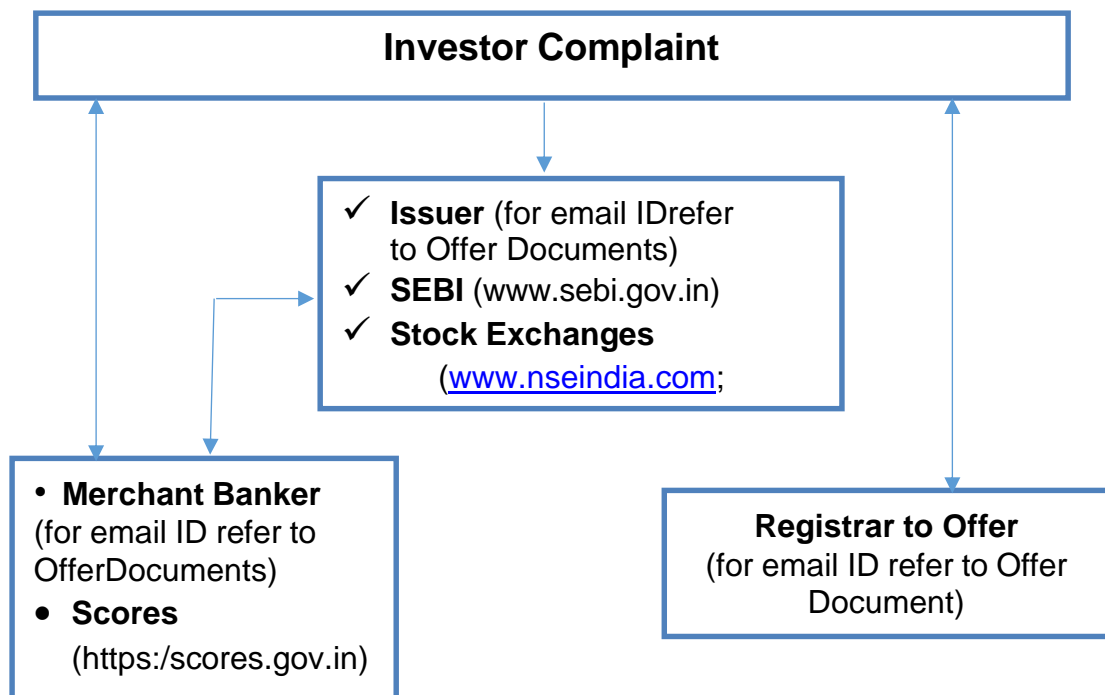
Investor Complaint

✓ **Issuer** (for email IDrefer to Offer Documents)
✓ **SEBI** (www.sebi.gov.in)
✓ **Stock Exchanges** (www.nseindia.com;

• **Merchant Banker** (for email ID refer to OfferDocuments)
• **Scores** (https:/scores.gov.in)

**Registrar to Offer**
(for email ID refer to Offer Document)